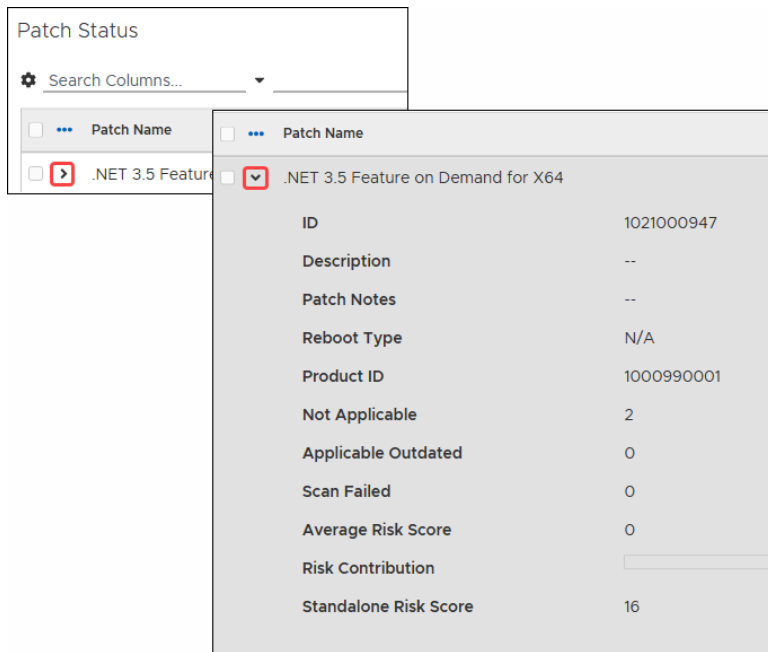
Patch Status

Search Columns...

Patch Name

.NET 3.5 Feature

Patch Name

.NET 3.5 Feature on Demand for X64

| | |
|---|---|
| ID | 1021000947 |
| Description | -- |
| Patch Notes | -- |
| Reboot Type | N/A |
| Product ID | 1000990001 |
| Not Applicable | 2 |
| Applicable Outdated | 0 |
| Scan Failed | 0 |
| Average Risk Score | 0 |
| Risk Contribution | |
| Standalone Risk Score | 16 |